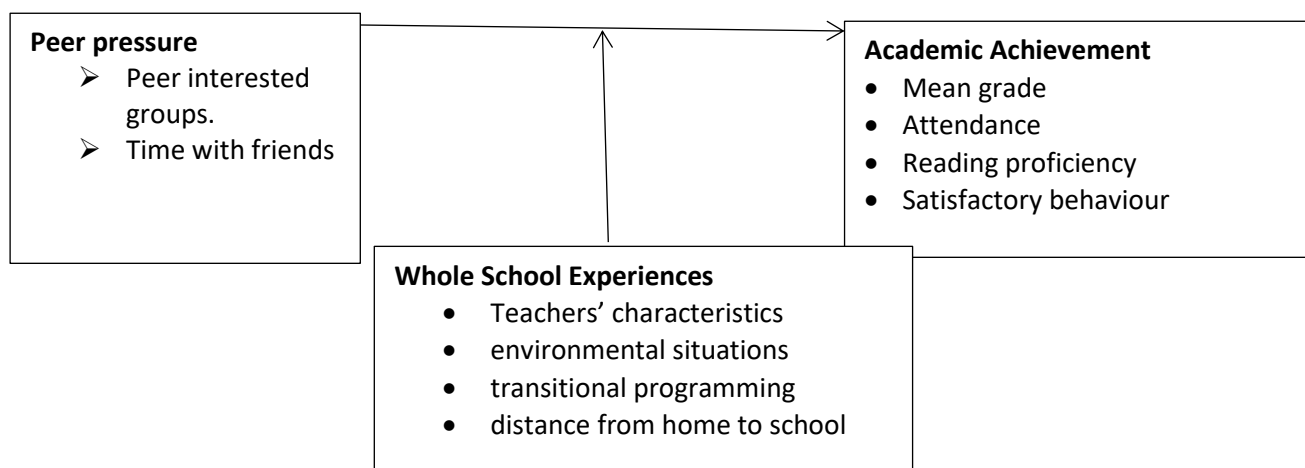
**Peer pressure**
- Peer interested groups.
- Time with friends

**Academic Achievement**
- Mean grade
- Attendance
- Reading proficiency
- Satisfactory behaviour

**Whole School Experiences**
- Teachers' characteristics
- environmental situations
- transitional programming
- distance from home to school